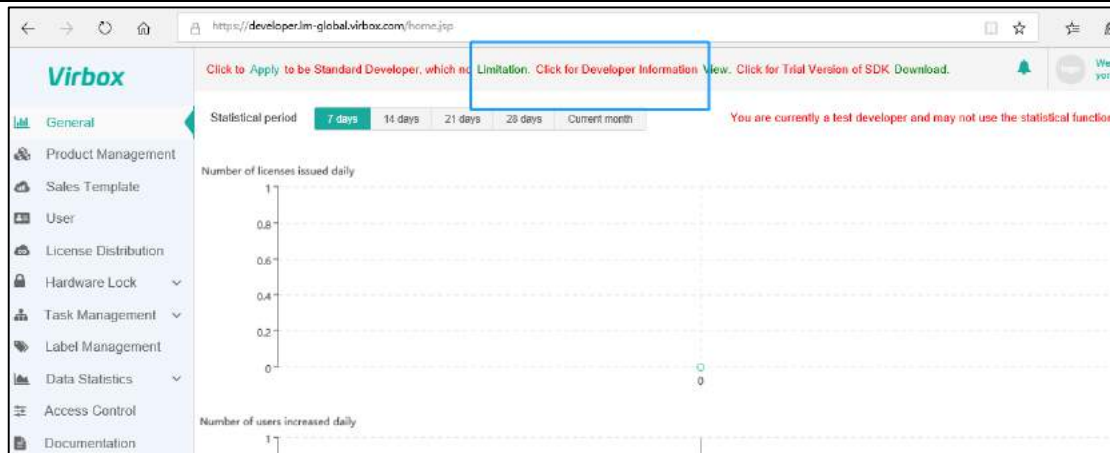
https://developer.lm-global.virbox.com/home.jsp

Virbox

Click to Apply to be Standard Developer, which no Limitation. Click for Developer Information View. Click for Trial Version of SDK Download.

We
yo

General
Product Management
Sales Template
User
License Distribution
Hardware Lock
Task Management
Label Management
Data Statistics
Access Control
Documentation

Statistical period | 7 days | 14 days | 21 days | 28 days | Current month

You are currently a test developer and may not use the statistical functio

Number of licenses issued daily

1
0.8
0.6
0.4
0.2
0
0

Number of users increased daily

1